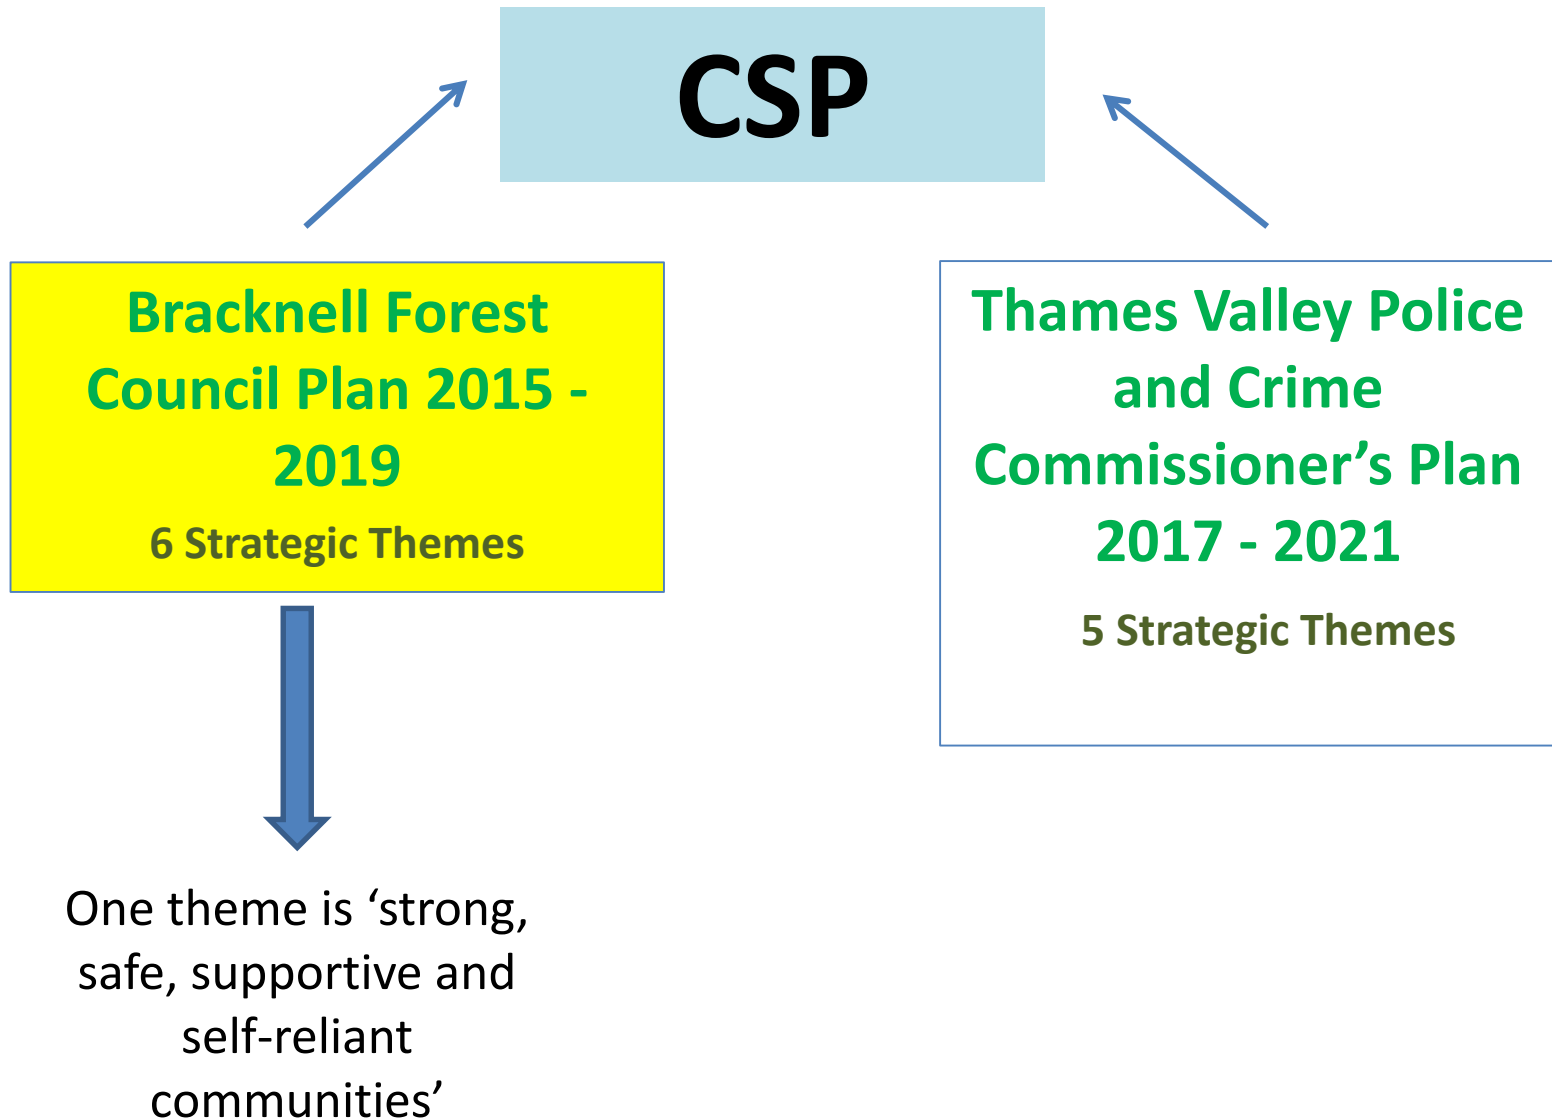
CSP

Bracknell Forest Council Plan 2015 - 2019

6 Strategic Themes

One theme is ‘strong, safe, supportive and self-reliant communities’

Thames Valley Police and Crime Commissioner’s Plan 2017 - 2021

5 Strategic Themes